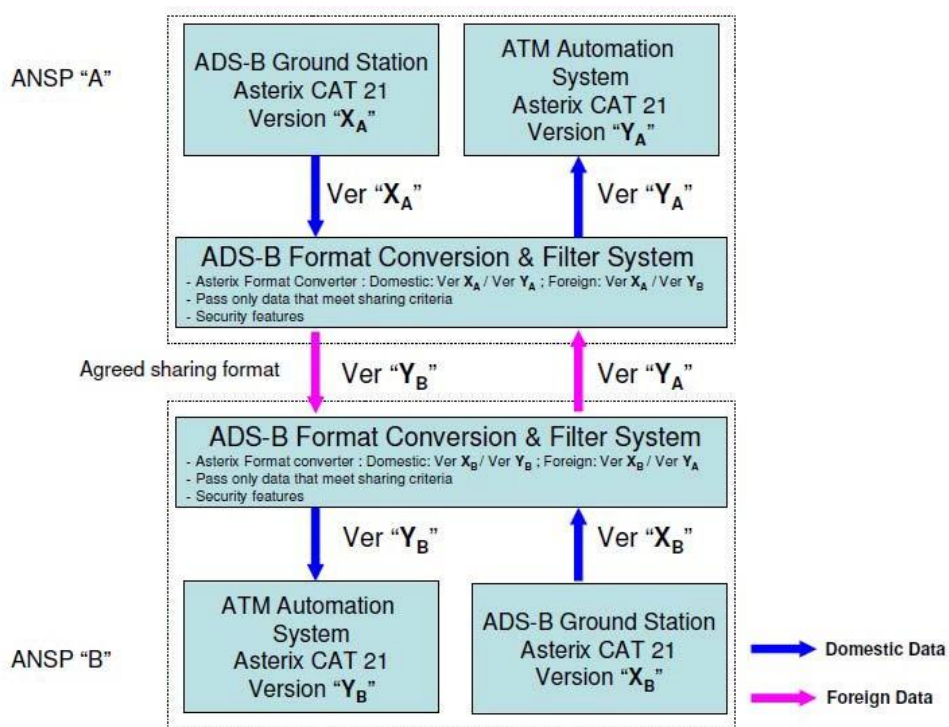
ANSP "A"

ADS-B Ground Station
Asterix CAT 21
Version "$X_A$"

ATM Automation
System
Asterix CAT 21
Version "$Y_A$"

Ver "$X_A$"

Ver "$Y_A$"

ADS-B Format Conversion & Filter System
- Asterix Format Converter : Domestic: Ver $X_A$ / Ver $Y_A$ ; Foreign: Ver $X_A$ / Ver $Y_B$
- Pass only data that meet sharing criteria
- Security features

Agreed sharing format

Ver "$Y_B$"

Ver "$Y_A$"

ADS-B Format Conversion & Filter System
- Asterix Format converter : Domestic: Ver $X_B$ / Ver $Y_B$ ; Foreign: Ver $X_B$ / Ver $Y_A$
- Pass only data that meet sharing criteria
- Security features

Ver "$Y_B$"

Ver "$X_B$"

ATM Automation
System
Asterix CAT 21
Version "$Y_B$"

ADS-B Ground Station
Asterix CAT 21
Version "$X_B$"

ANSP "B"

Domestic Data

Foreign Data